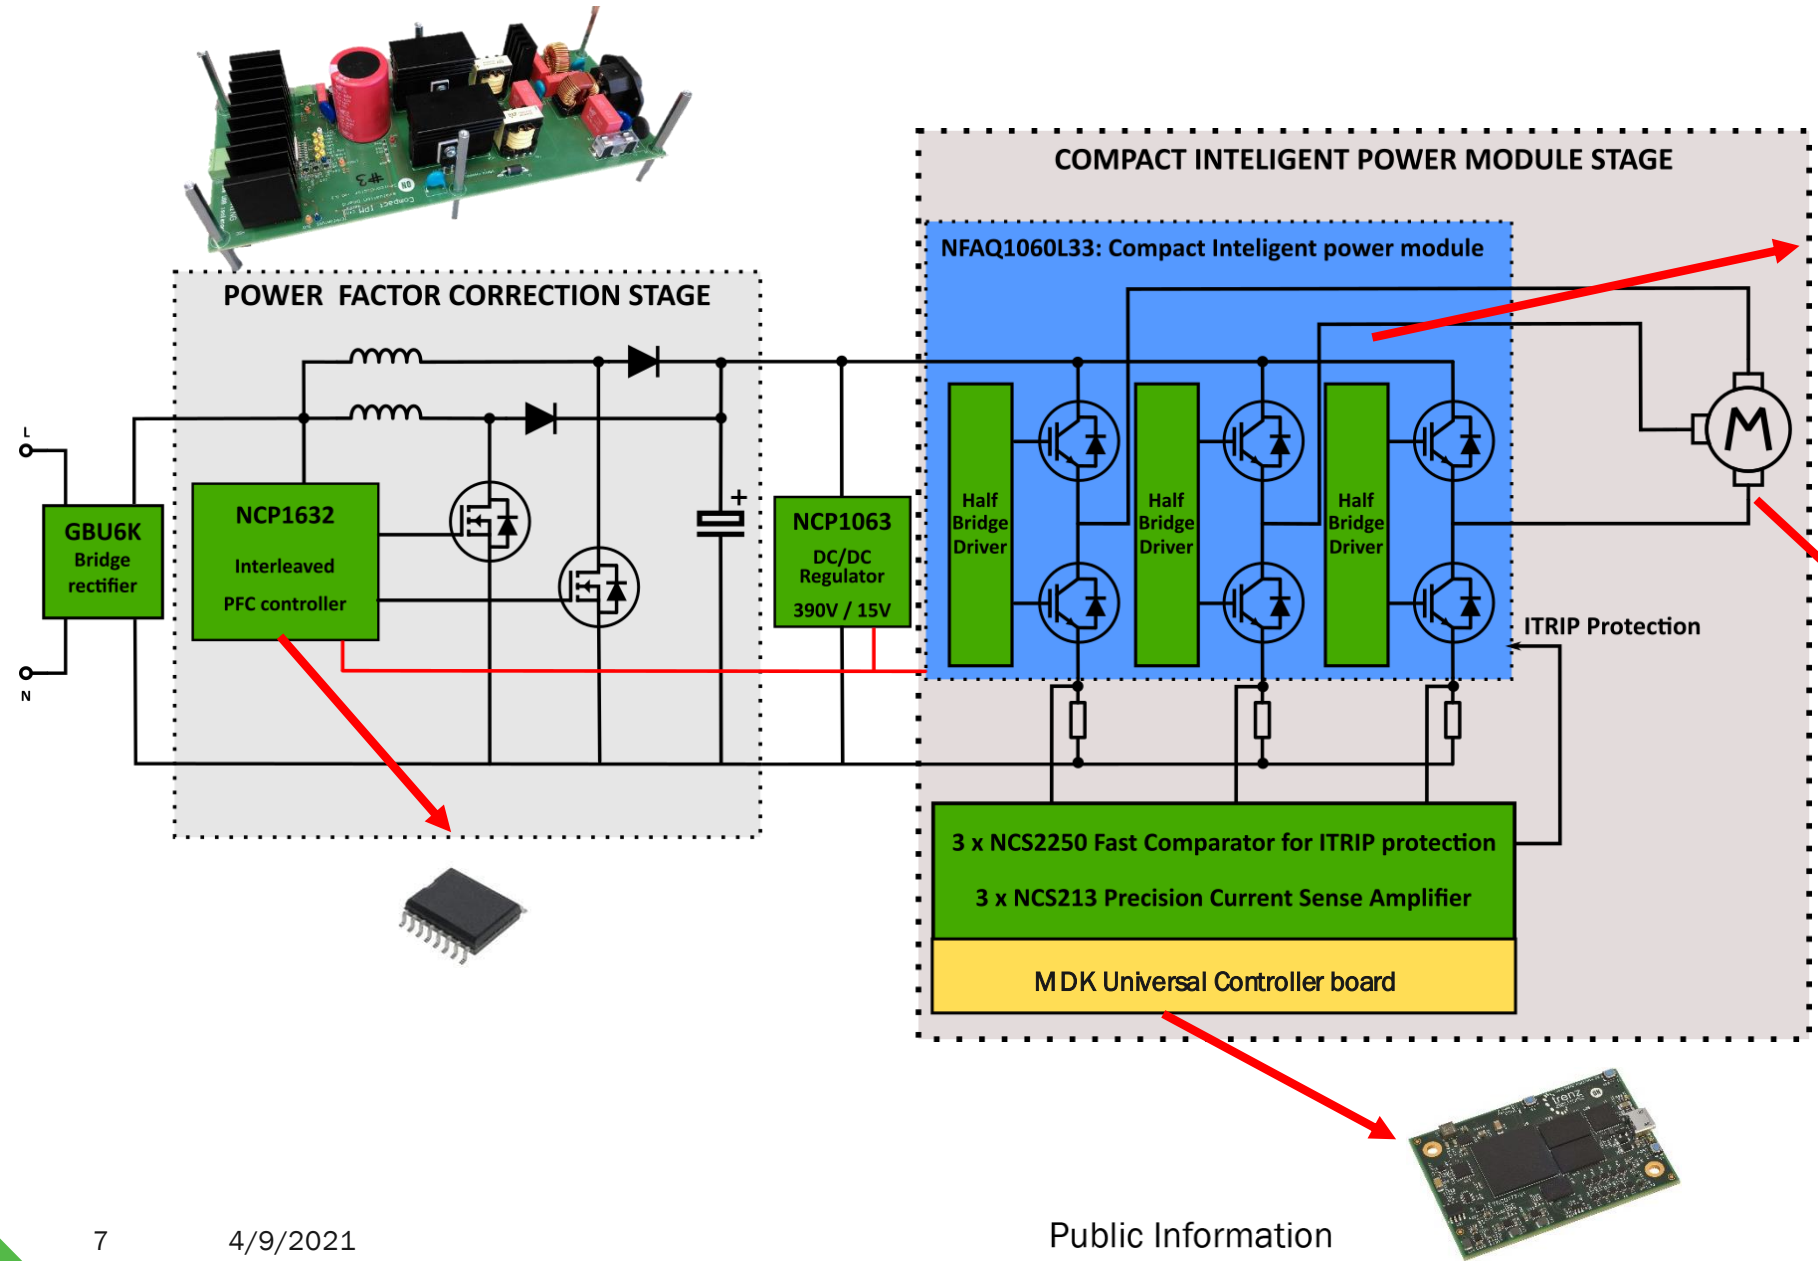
COMPACT INTELIGENT POWER MODULE STAGE

NFAQ1060L33: Compact Inteligent power module

POWER FACTOR CORRECTION STAGE

L

N

GBU6K Bridge rectifier

NCP1632

Interleaved

PFC controller

+

NCP1063

DC/DC Regulator

390V / 15V

Half Bridge Driver

Half Bridge Driver

Half Bridge Driver

M

ITRIP Protection

3 x NCS2250 Fast Comparator for ITRIP protection

3 x NCS213 Precision Current Sense Amplifier

MDK Universal Controller board

7

4/9/2021

Public Information